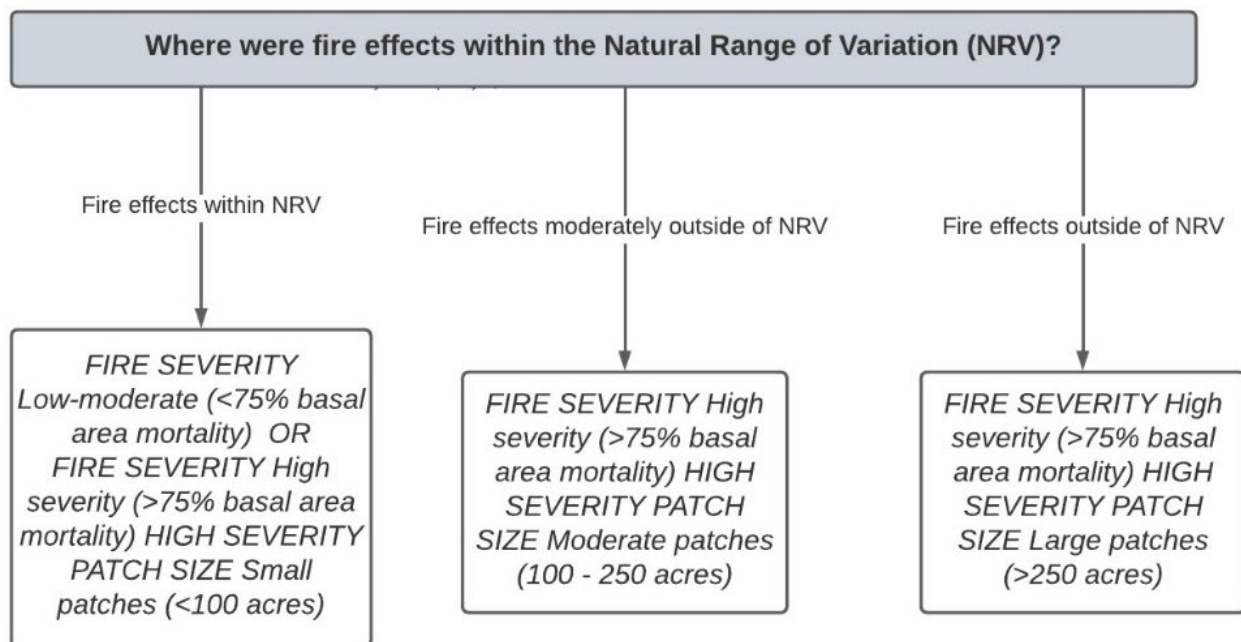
Where were fire effects within the Natural Range of Variation (NRV)?

Fire effects within NRV

Fire effects moderately outside of NRV

Fire effects outside of NRV

FIRE SEVERITY Low-moderate (<75% basal area mortality) OR FIRE SEVERITY High severity (>75% basal area mortality) HIGH SEVERITY PATCH SIZE Small patches (<100 acres)

FIRE SEVERITY High severity (>75% basal area mortality) HIGH SEVERITY PATCH SIZE Moderate patches (100 - 250 acres)

FIRE SEVERITY High severity (>75% basal area mortality) HIGH SEVERITY PATCH SIZE Large patches (>250 acres)